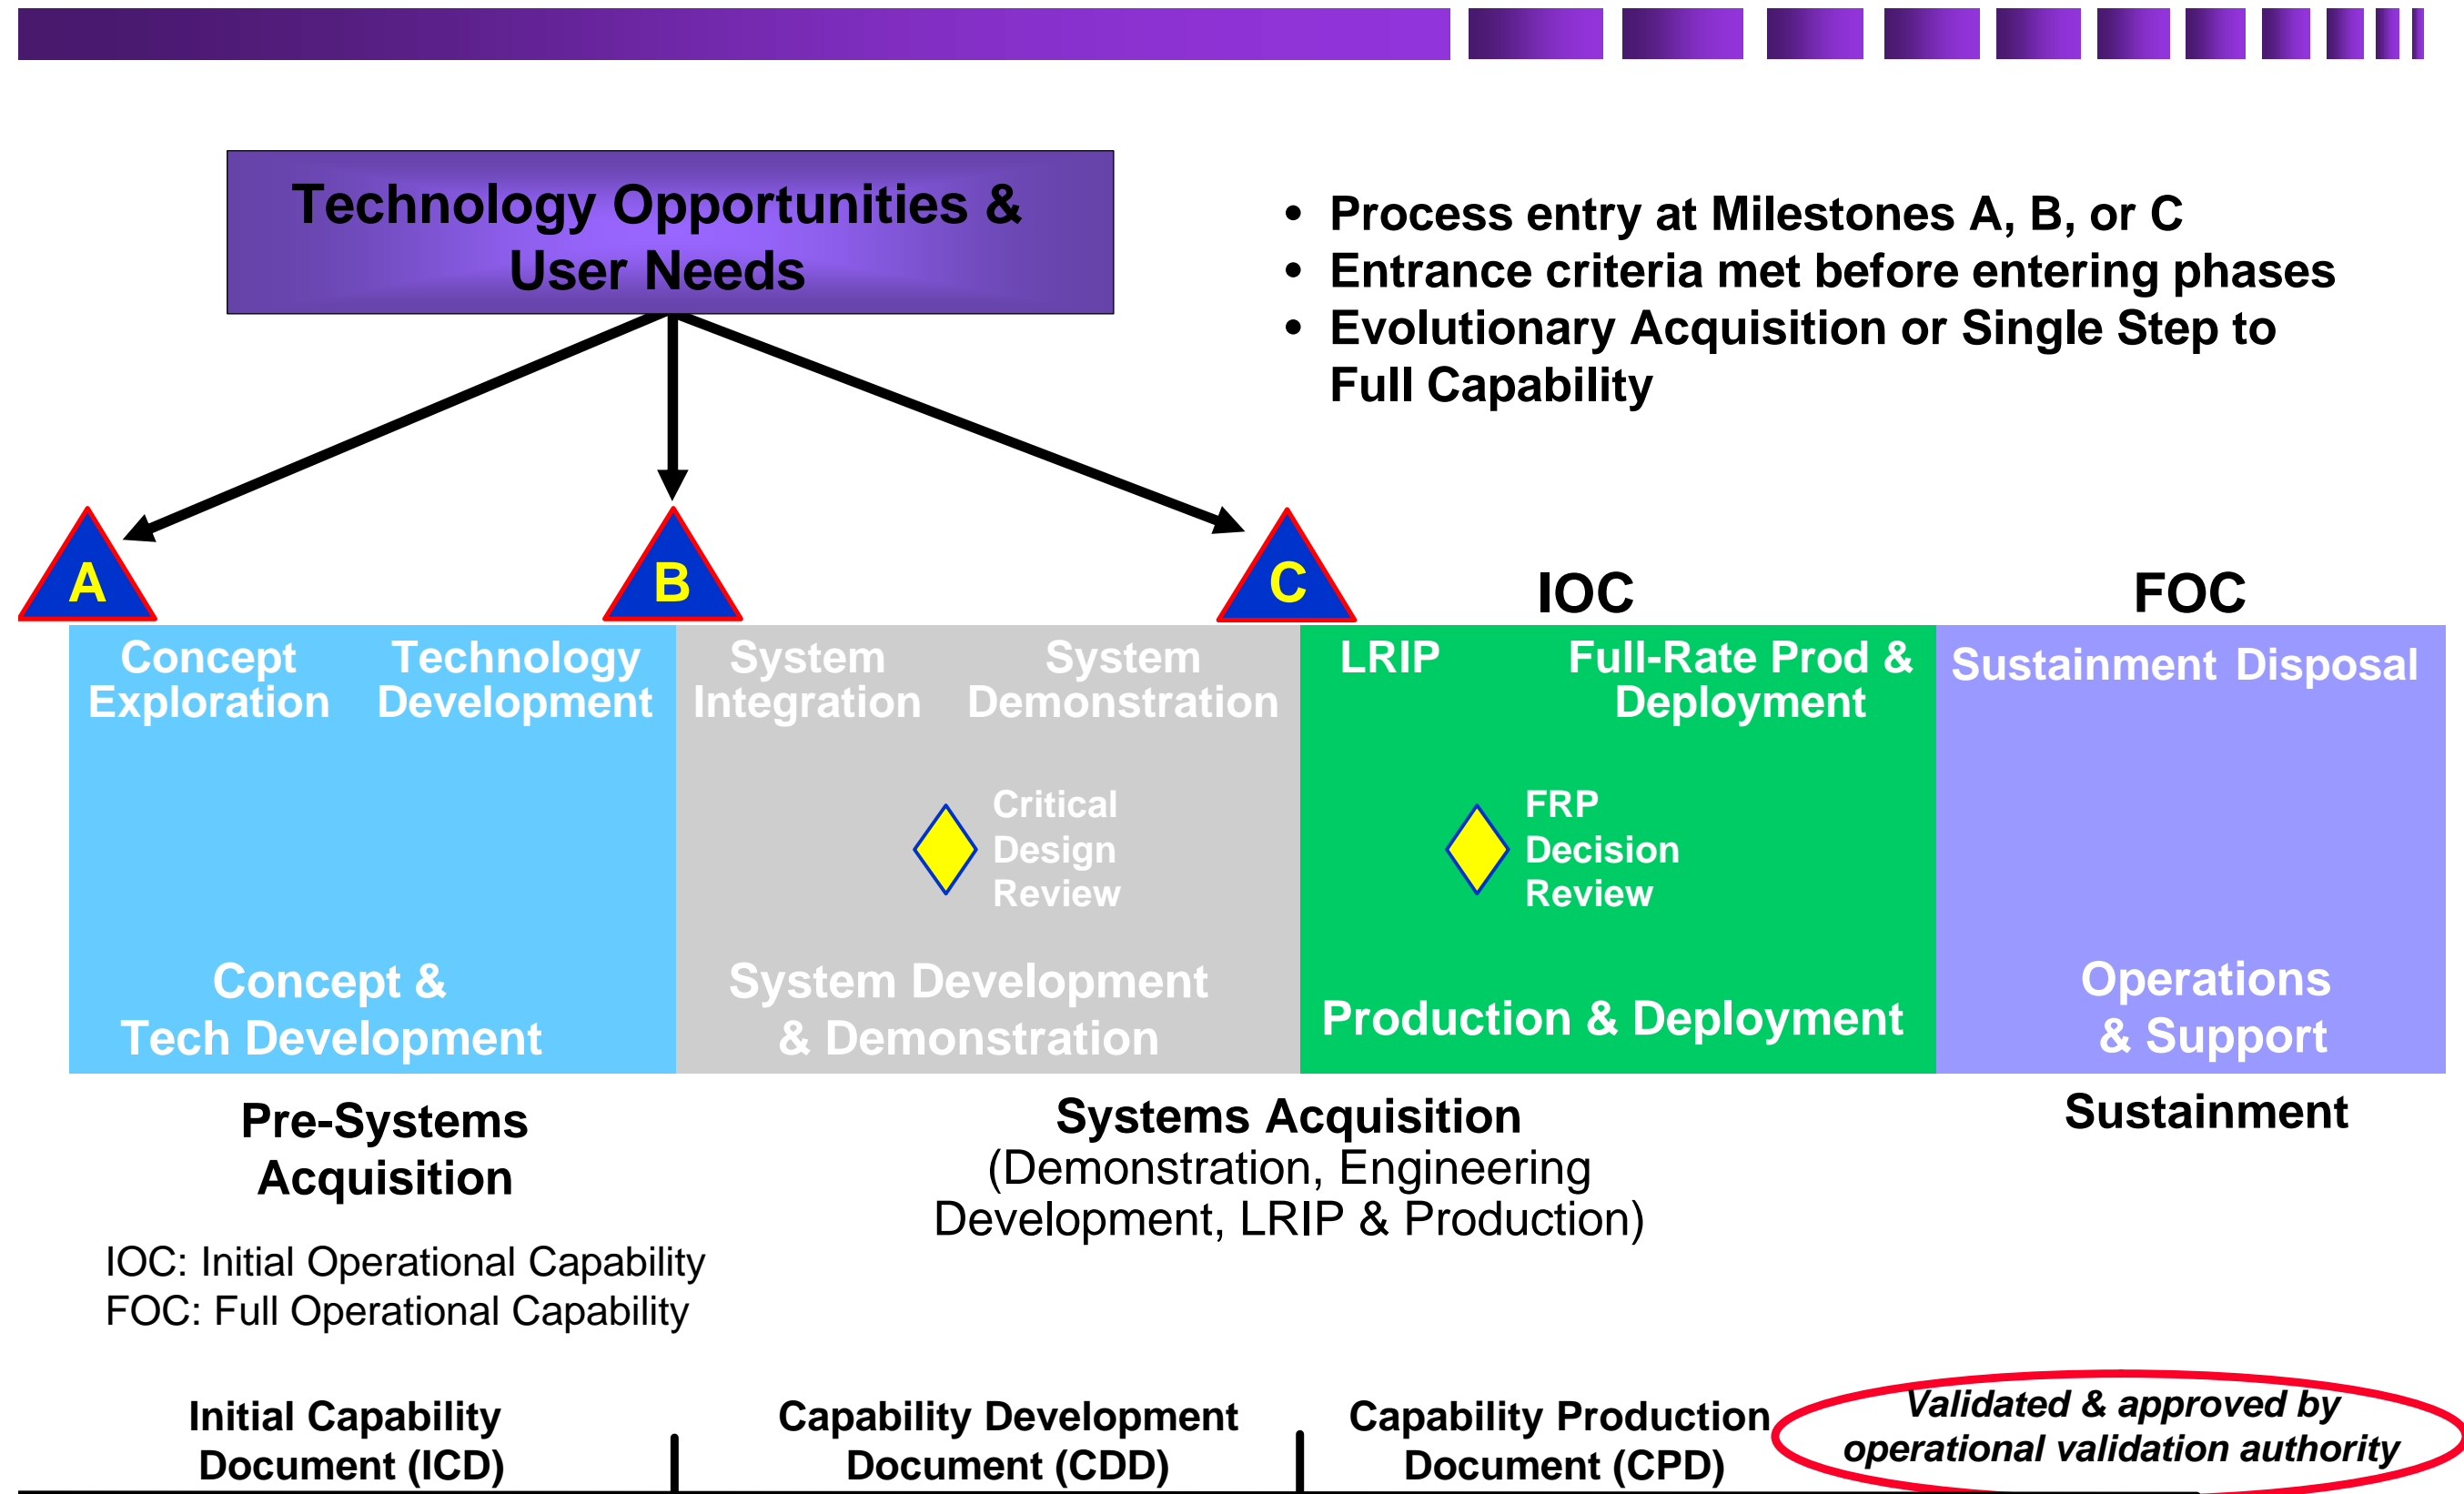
Technology Opportunities & User Needs

• Process entry at Milestones A, B, or C
• Entrance criteria met before entering phases
• Evolutionary Acquisition or Single Step to Full Capability

A

B

C

IOC

FOC

Concept Exploration

Technology Development

System Integration

System Demonstration

LRIP

Full-Rate Prod & Deployment

Sustainment

Disposal

Critical Design Review

FRP Decision Review

Concept & Tech Development

System Development & Demonstration

Production & Deployment

Operations & Support

Pre-Systems Acquisition

Systems Acquisition
(Demonstration, Engineering Development, LRIP & Production)

Sustainment

IOC: Initial Operational Capability
FOC: Full Operational Capability

Initial Capability Document (ICD)

Capability Development Document (CDD)

Capability Production Document (CPD)

Validated & approved by operational validation authority